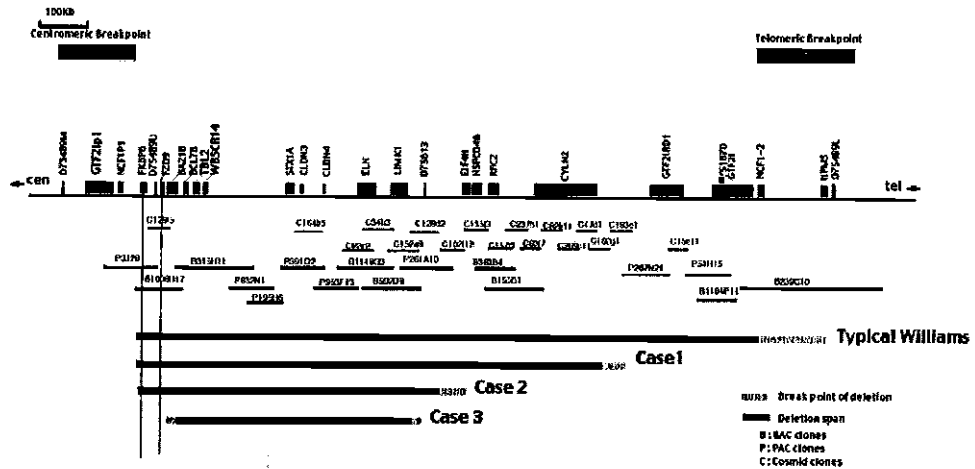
100Kb
Centromeric Breakpoint

Telomeric Breakpoint

cen
D7S4904
GTF2IP1
NCF1P1
FKBP6
D7S489U
FZD9
BAZ1B
BCL7B
TBL2
WBSCR14
STX1A
CLDN3
CLDN4
ELN
LIMK1
D7S613
EIF4H
WBSCR5
RFC2
CYLN2
GTF2IRD1
D7S1870
GTF2I
NCF1-2
RPL35
D7S489L
tel

C12F3
C164B5
C54I2
C139D2
C135I3
C83?B1
C93I11
C73?I1
C190E1
C62?2
C150?8
C102I12
C139?3
C91?7
C82?I1
C160?1
C156I1
P3?79
B313?11
P93?D2
B114K13
P261A10
B34?B4
P267N24
P501I15
B100?H7
P855N1
P9???3
B500?B
B152?1
B104P11
B209C10
P1??16

Typical Williams
Case1
Case 2
Case 3

Break point of deletion
Deletion span
B: BAC clones
P: PAC clones
C: Cosmid clones